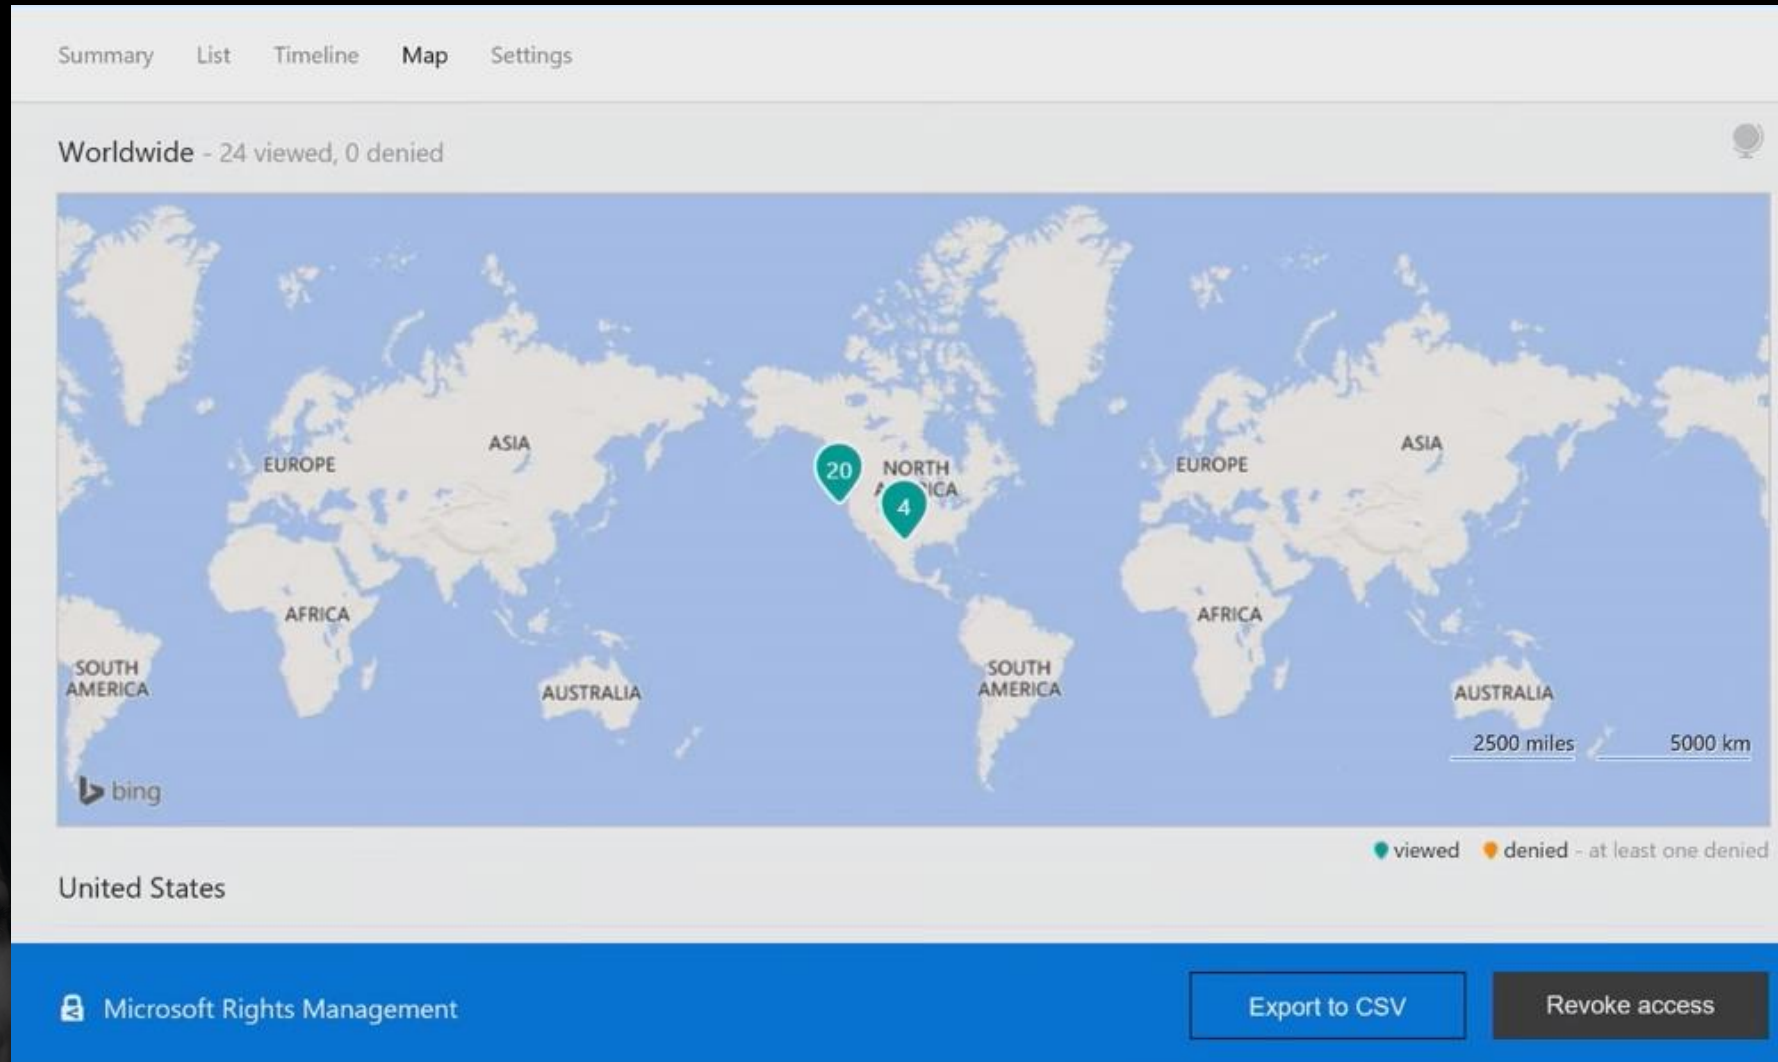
Summary List Timeline Map Settings

Worldwide - 24 viewed, 0 denied

EUROPE
ASIA
20
NORTH A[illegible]ICA
4
EUROPE
ASIA
AFRICA
SOUTH AMERICA
AUSTRALIA
SOUTH AMERICA
AFRICA
AUSTRALIA
2500 miles
5000 km
bing

viewed denied - at least one denied

United States

Microsoft Rights Management

Export to CSV

Revoke access